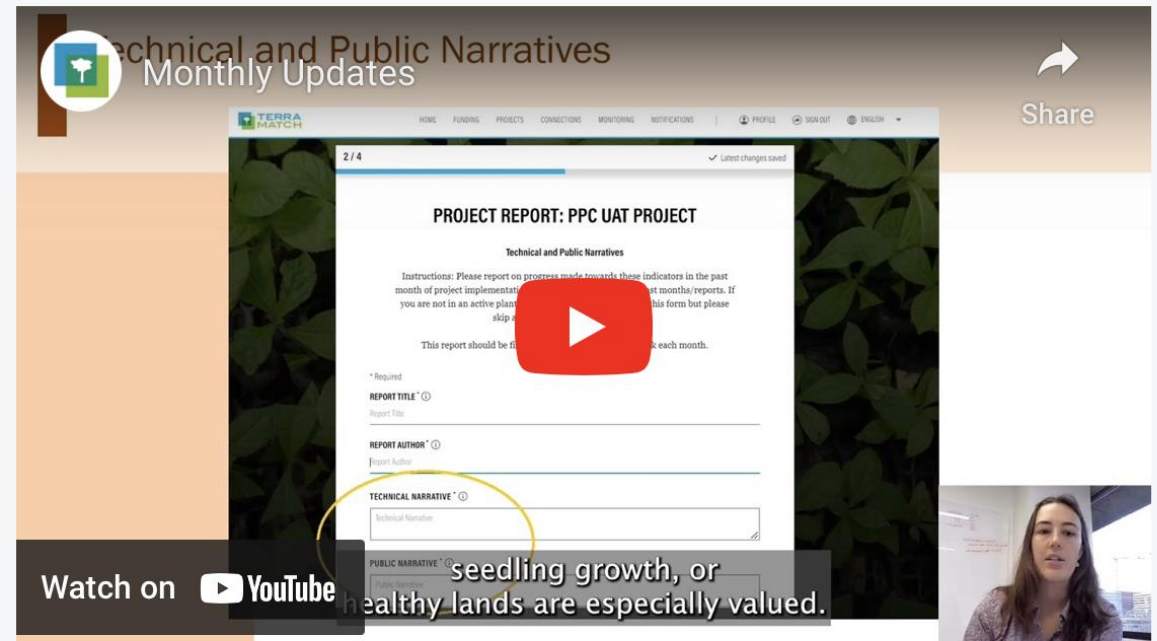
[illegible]echnical and Public Narratives

Monthly Updates

Share

TERRA MATCH

HOME FUNDING PROJECTS CONNECTIONS MONITORING NOTIFICATIONS PROFILE SIGN OUT ENGLISH

2 / 4

Latest changes saved

PROJECT REPORT: PPC UAT PROJECT

Technical and Public Narratives

Instructions: Please report on progress made towards these indicators in the past month of project implementation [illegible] ast months/reports. If you are not in an active plant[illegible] this form but please skip a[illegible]

This report should be fi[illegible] k each month.

* Required

REPORT TITLE *

Report Title

REPORT AUTHOR *

Report Author

TECHNICAL NARRATIVE *

Technical Narrative

PUBLIC NARRATIVE *

Public Narrative

seedling growth, or
healthy lands are especially valued.

Watch on YouTube